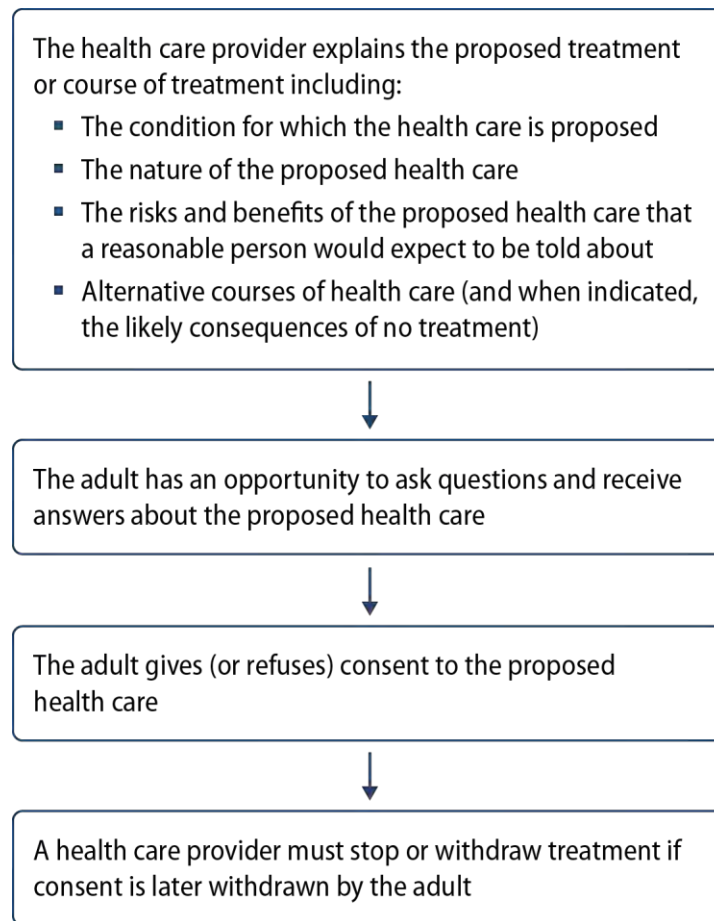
The health care provider explains the proposed treatment or course of treatment including:

- The condition for which the health care is proposed
- The nature of the proposed health care
- The risks and benefits of the proposed health care that a reasonable person would expect to be told about
- Alternative courses of health care (and when indicated, the likely consequences of no treatment)

The adult has an opportunity to ask questions and receive answers about the proposed health care

The adult gives (or refuses) consent to the proposed health care

A health care provider must stop or withdraw treatment if consent is later withdrawn by the adult